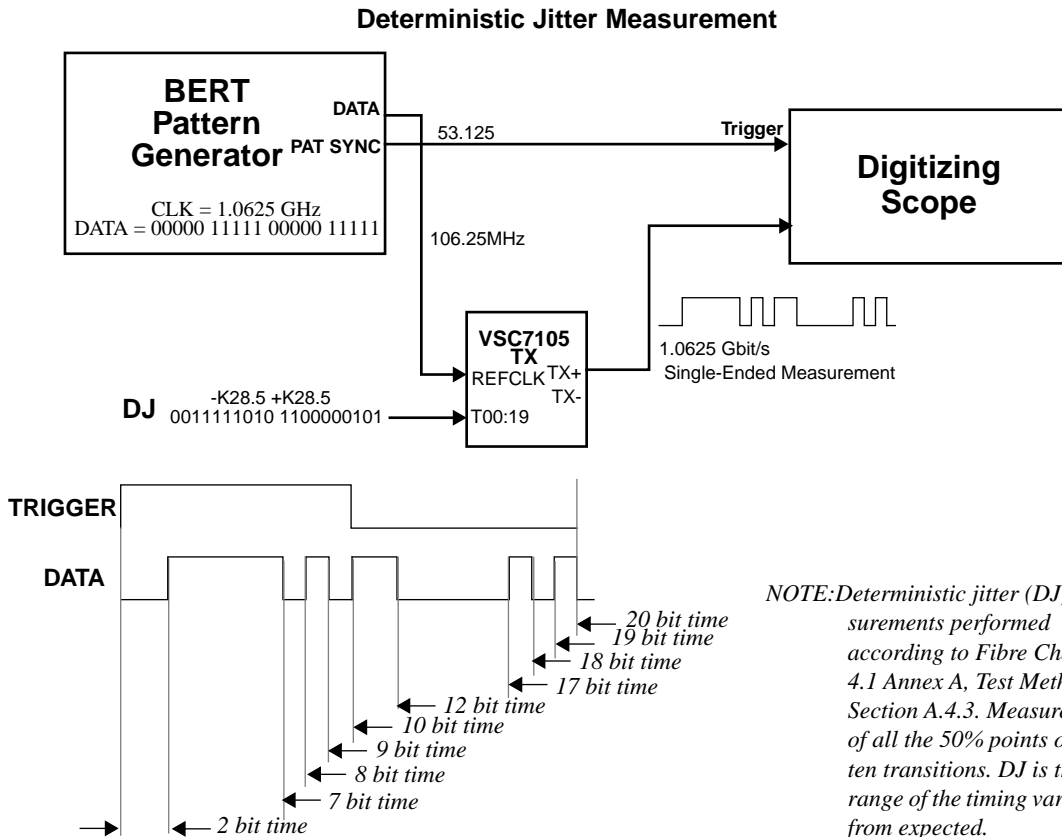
Deterministic Jitter Measurement

BERT
Pattern
Generator

DATA
PAT SYNC

53.125

Trigger

Digitizing
Scope

CLK = 1.0625 GHz
DATA = 00000 11111 00000 11111

106.25MHz

VSC7105
TX
REFCLK TX+
TX-
T00:19

1.0625 Gbit/s
Single-Ended Measurement

DJ -K28.5 +K28.5
0011111010 1100000101

TRIGGER

DATA

20 bit time
19 bit time
18 bit time
17 bit time
12 bit time
10 bit time
9 bit time
8 bit time
7 bit time
2 bit time

NOTE: Deterministic jitter (DJ) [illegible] surements performed according to Fibre Ch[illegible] 4.1 Annex A, Test Meth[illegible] Section A.4.3. Measure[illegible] of all the 50% points o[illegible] ten transitions. DJ is t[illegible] range of the timing var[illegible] from expected.